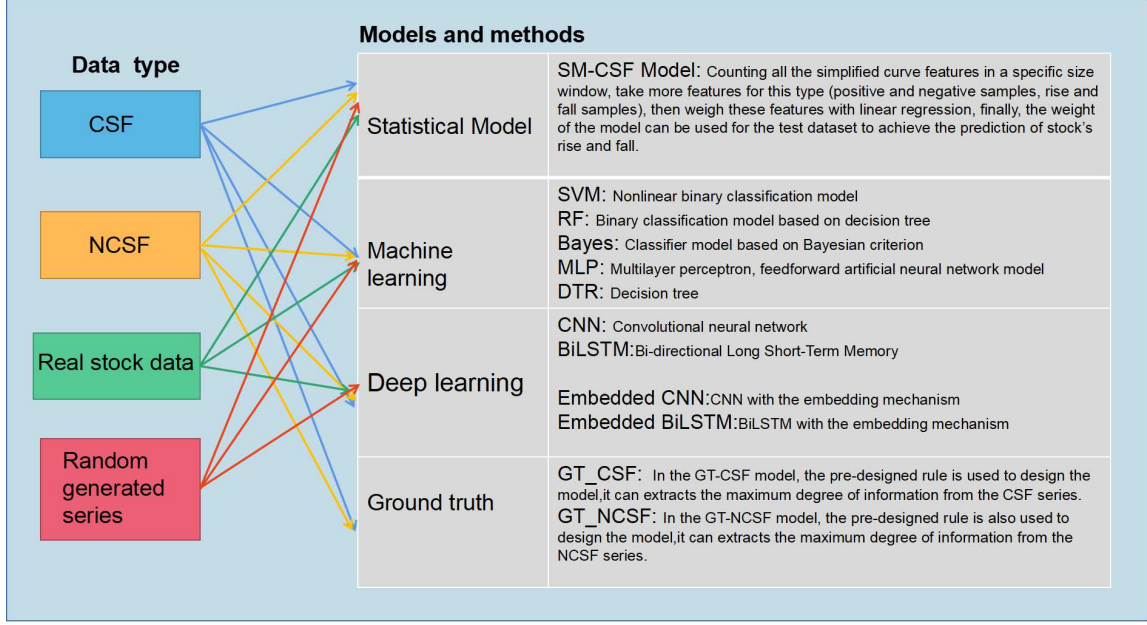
Data type

CSF

NCSF

Real stock data

Random generated series

Models and methods

| | |
|---|---|
| Statistical Model | SM-CSF Model: Counting all the simplified curve features in a specific size window, take more features for this type (positive and negative samples, rise and fall samples), then weigh these features with linear regression, finally, the weight of the model can be used for the test dataset to achieve the prediction of stock's rise and fall. |
| Machine learning | SVM: Nonlinear binary classification model<br>RF: Binary classification model based on decision tree<br>Bayes: Classifier model based on Bayesian criterion<br>MLP: Multilayer perceptron, feedforward artificial neural network model<br>DTR: Decision tree |
| Deep learning | CNN: Convolutional neural network<br>BiLSTM:Bi-directional Long Short-Term Memory<br>Embedded CNN:CNN with the embedding mechanism<br>Embedded BiLSTM:BiLSTM with the embedding mechanism |
| Ground truth | GT_CSF: In the GT-CSF model, the pre-designed rule is used to design the model,it can extracts the maximum degree of information from the CSF series.<br>GT_NCSF: In the GT-NCSF model, the pre-designed rule is also used to design the model,it can extracts the maximum degree of information from the NCSF series. |